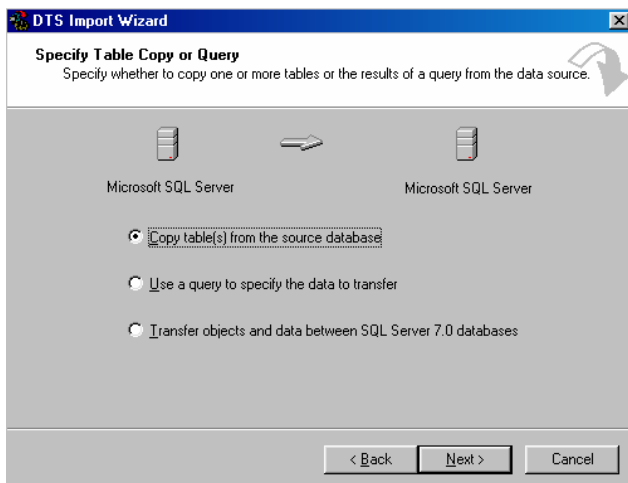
DTS Import Wizard

Specify Table Copy or Query
Specify whether to copy one or more tables or the results of a query from the data source.

Microsoft SQL Server

Microsoft SQL Server

Copy table(s) from the source database

Use a query to specify the data to transfer

Transfer objects and data between SQL Server 7.0 databases

< Back

Next >

Cancel